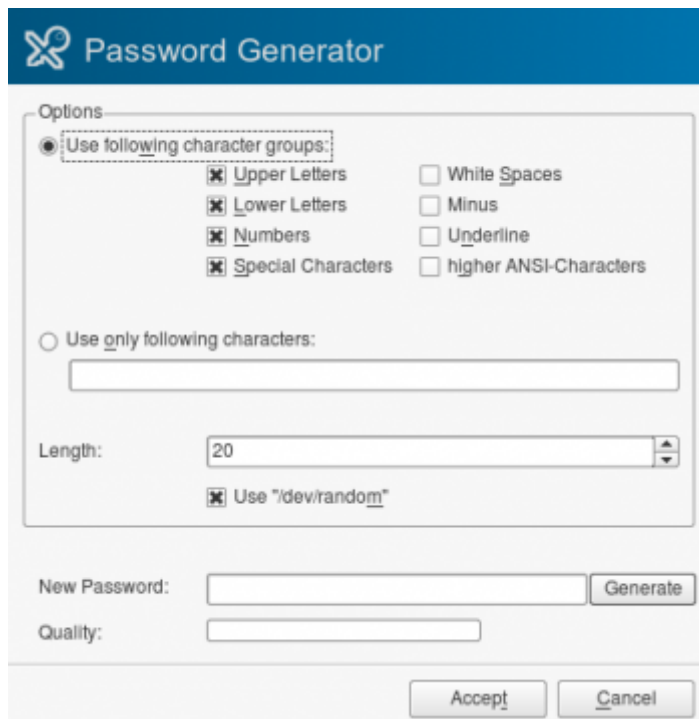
Password Generator

Options

Use following character groups:

Upper Letters

Lower Letters

Numbers

Special Characters

White Spaces

Minus

Underline

higher ANSI-Characters

Use only following characters:

Length: 20

Use "/dev/random"

New Password:

Generate

Quality:

Accept

Cancel